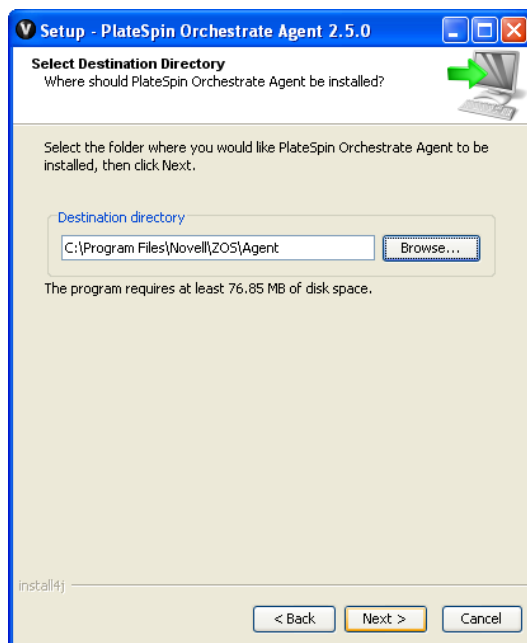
Setup - PlateSpin Orchestrate Agent 2.5.0

Select Destination Directory
Where should PlateSpin Orchestrate Agent be installed?

Select the folder where you would like PlateSpin Orchestrate Agent to be installed, then click Next.

Destination directory

C:\Program Files\Novell\ZOS\Agent

Browse...

The program requires at least 76.85 MB of disk space.

install4j

< Back

Next >

Cancel